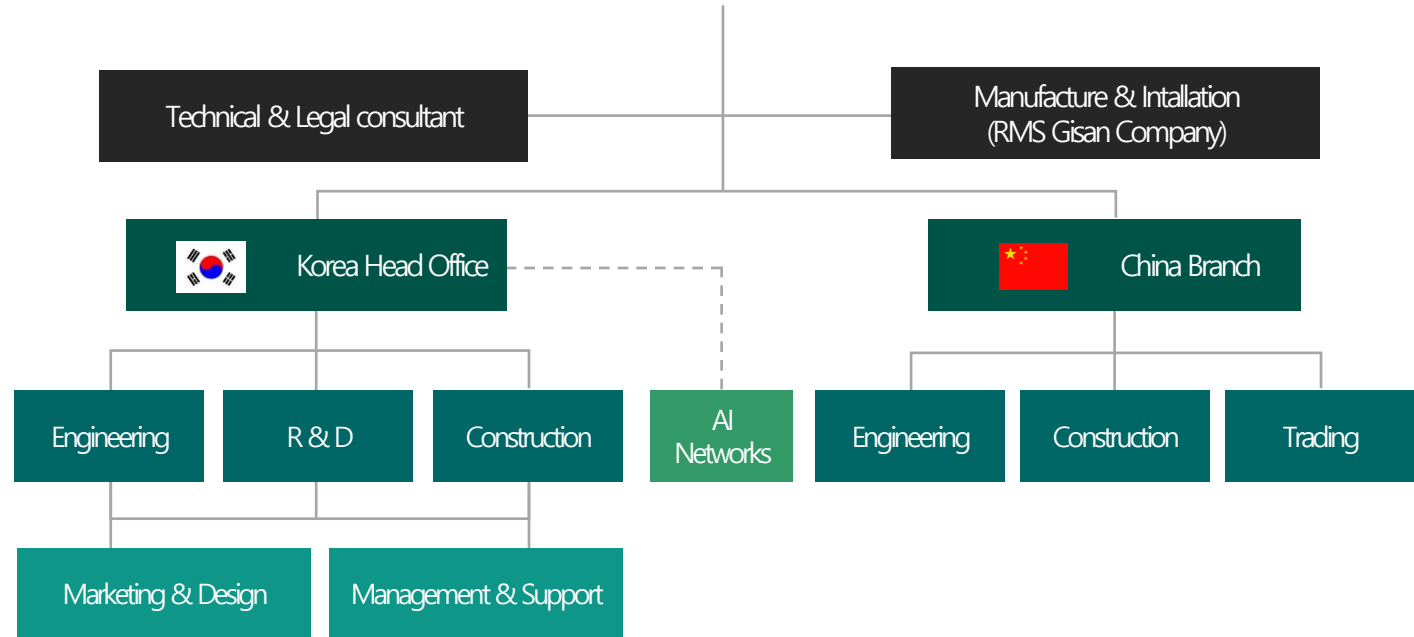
Technical & Legal consultant

Manufacture & Intallation
(RMS Gisan Company)

Korea Head Office

China Branch

Engineering

R & D

Construction

AI
Networks

Engineering

Construction

Trading

Marketing & Design

Management & Support